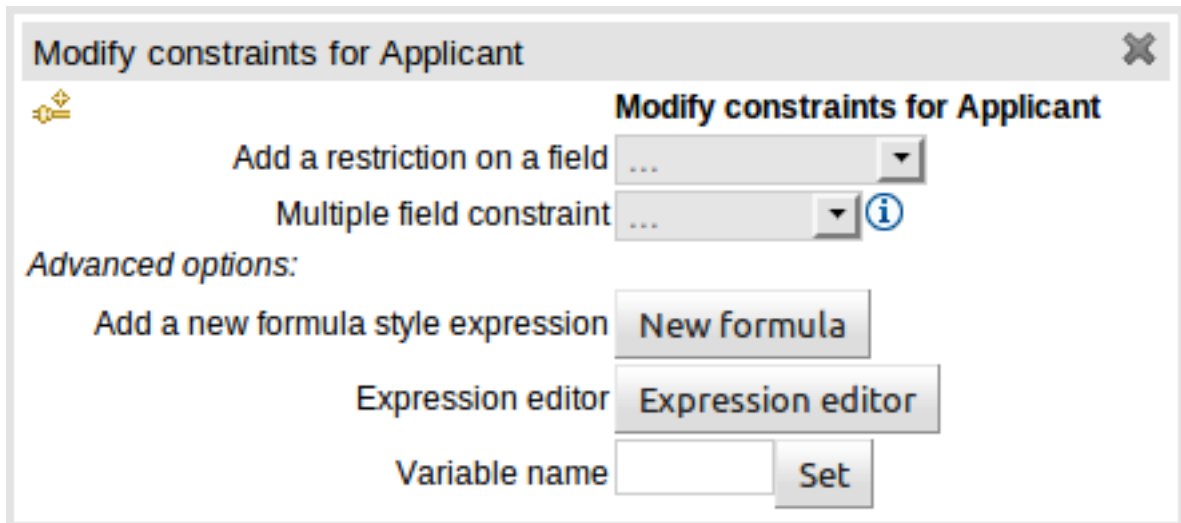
Modify constraints for Applicant

Modify constraints for Applicant

Add a restriction on a field ...

Multiple field constraint ...

Advanced options:

Add a new formula style expression New formula

Expression editor Expression editor

Variable name Set